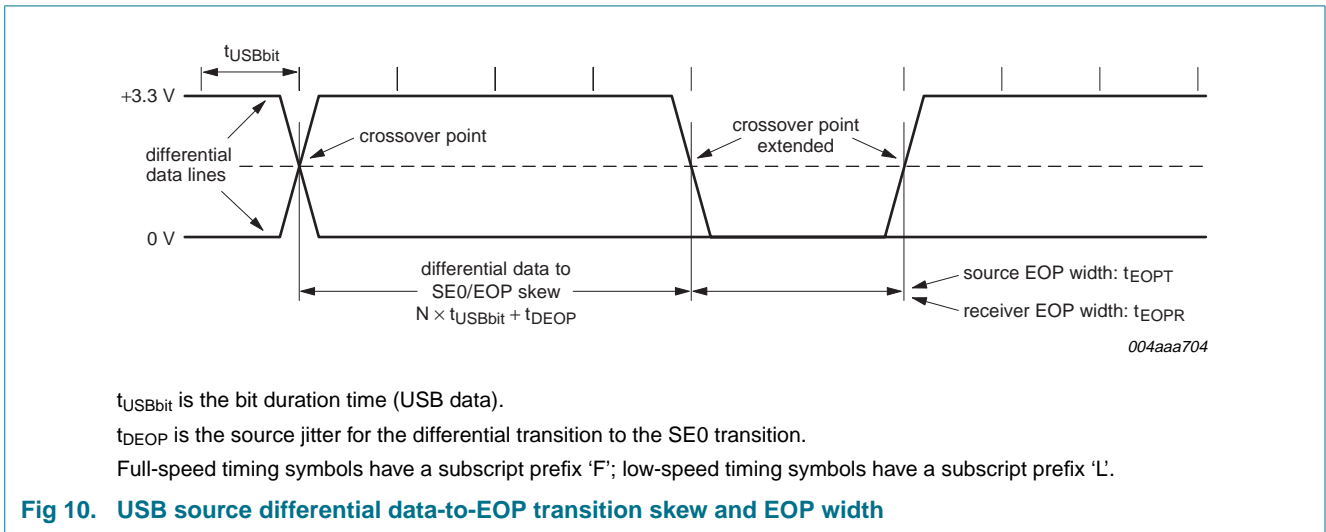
$t_{USBbit}$

+3.3 V

crossover point

crossover point extended

differential data lines

0 V

differential data to SE0/EOP skew $N \times t_{USBbit} + t_{DEOP}$

source EOP width: $t_{EOPT}$

receiver EOP width: $t_{EOPR}$

004aaa704

$t_{USBbit}$ is the bit duration time (USB data).

$t_{DEOP}$ is the source jitter for the differential transition to the SE0 transition.

Full-speed timing symbols have a subscript prefix 'F'; low-speed timing symbols have a subscript prefix 'L'.

Fig 10. USB source differential data-to-EOP transition skew and EOP width